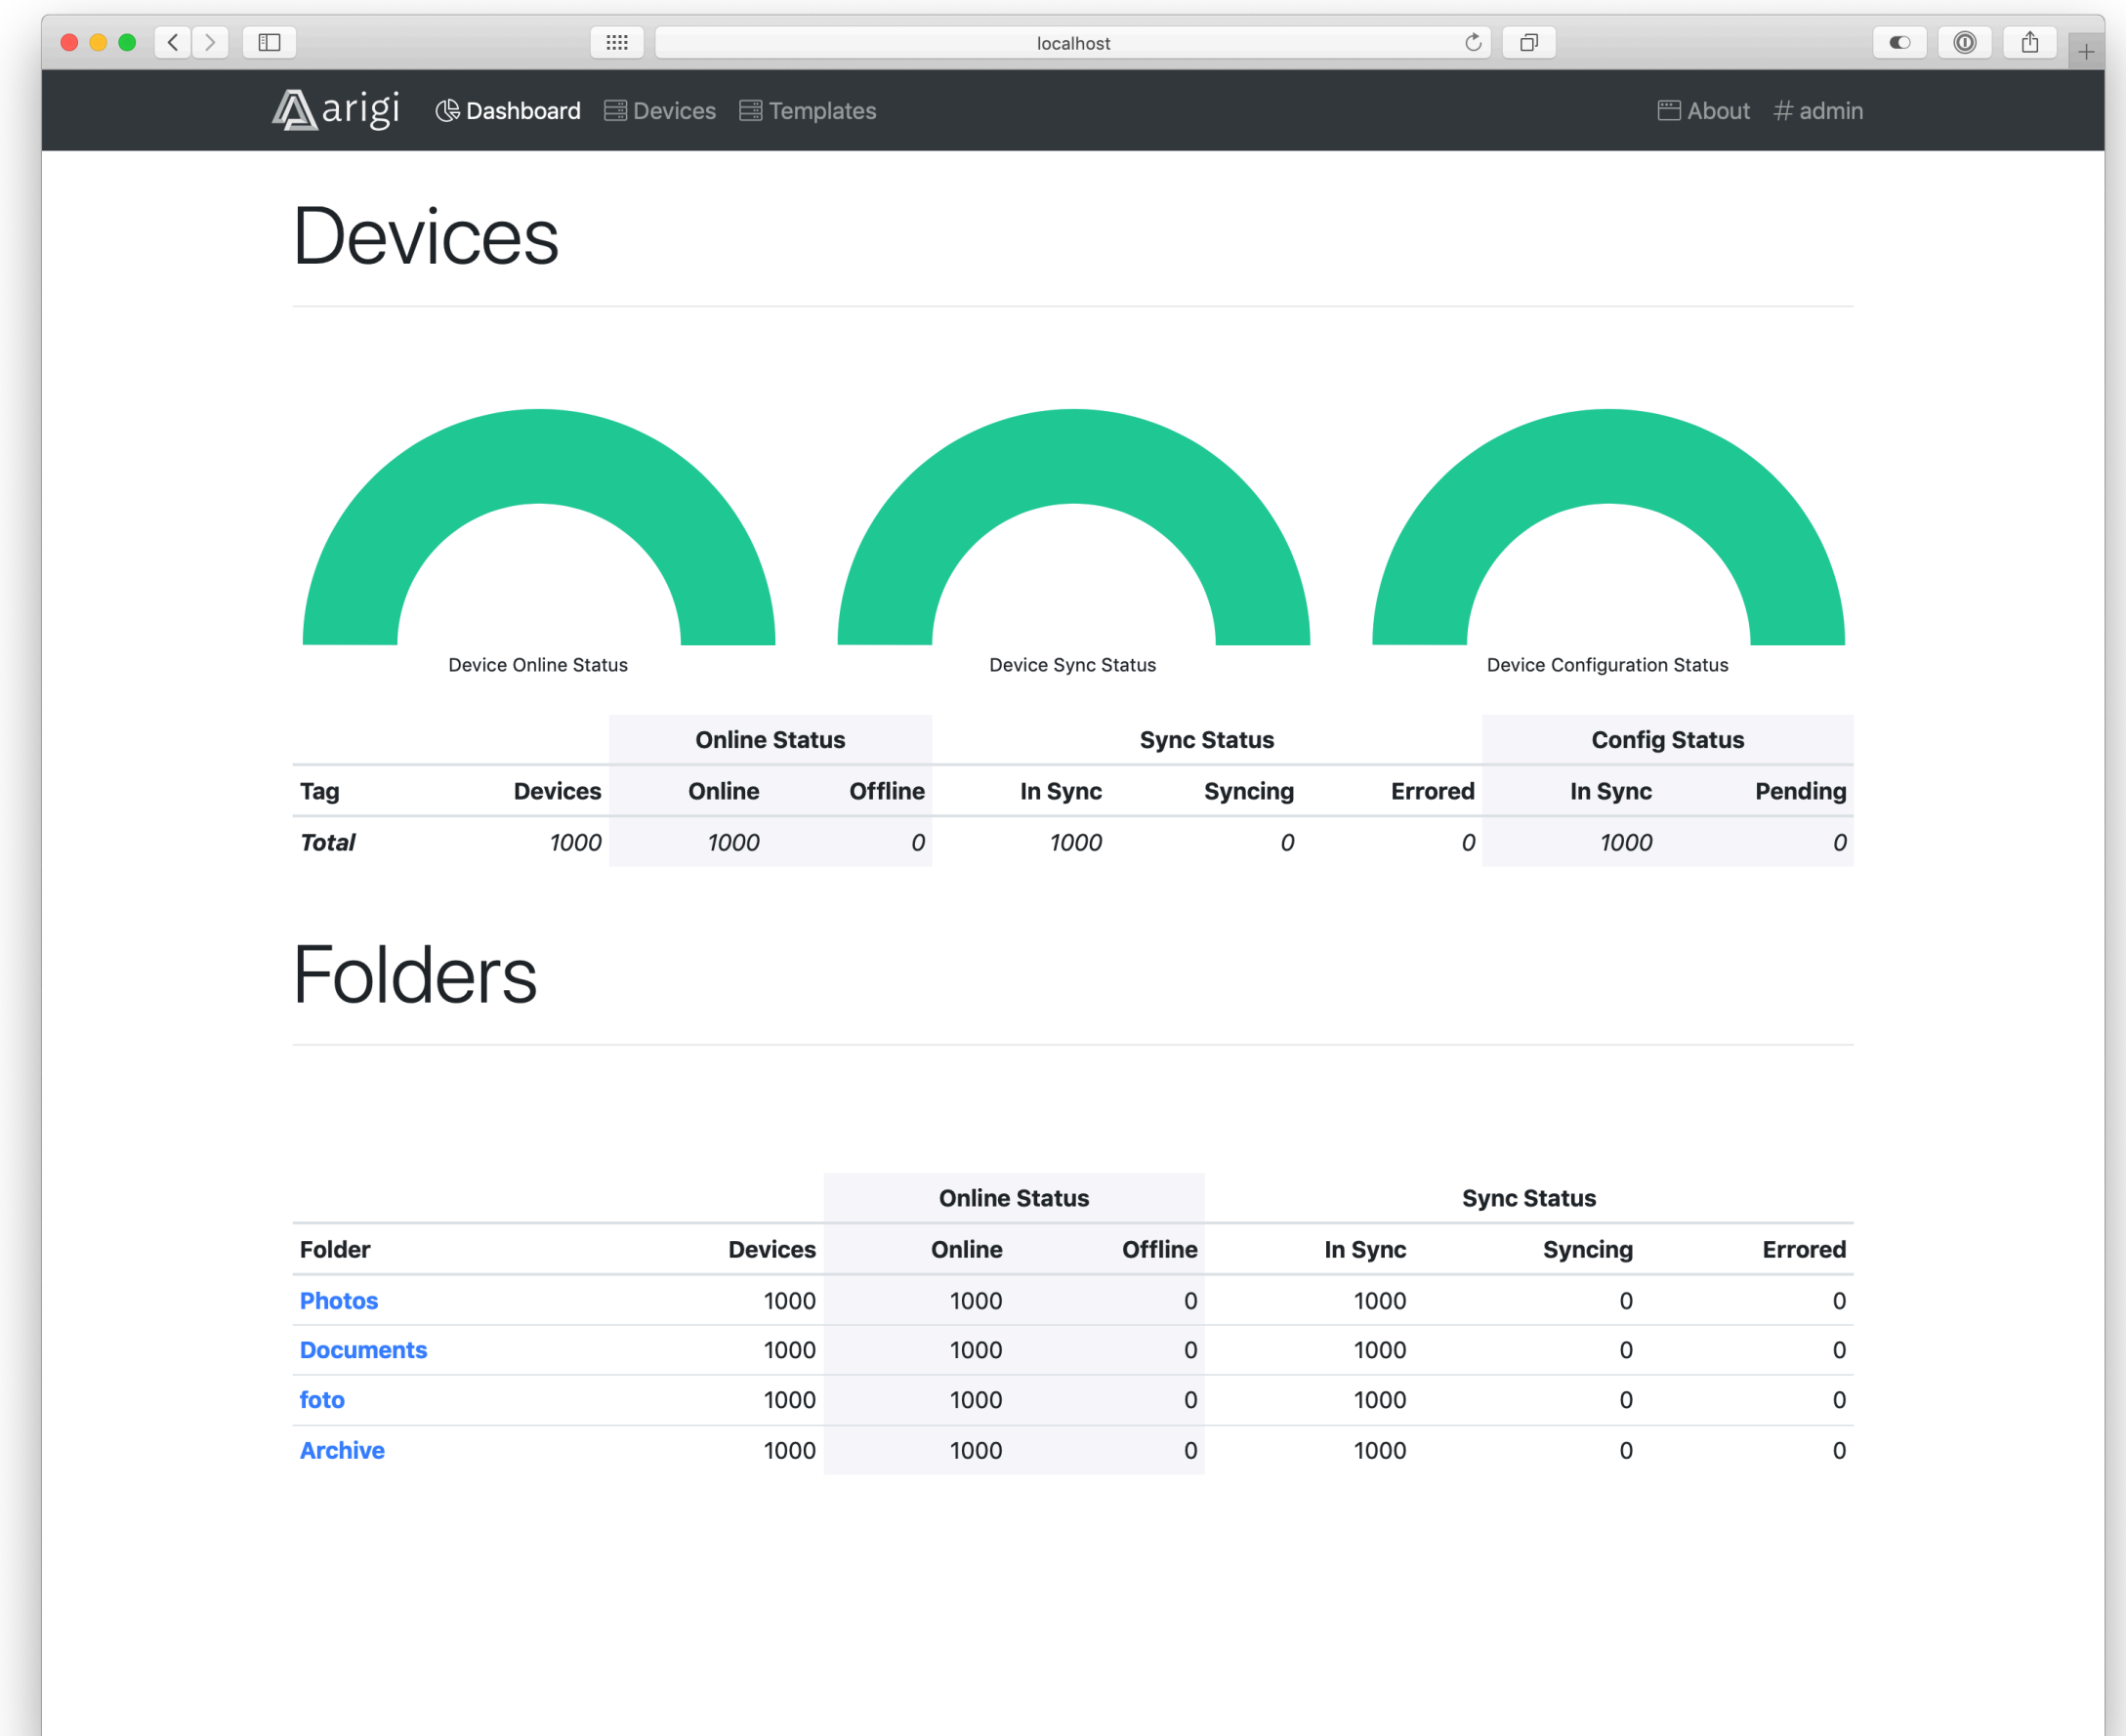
localhost

arigi Dashboard Devices Templates About # admin

Devices

Device Online Status

Device Sync Status

Device Configuration Status

| | | Online Status | | Sync Status | | | Config Status | |
|---|---|---|---|---|---|---|---|---|
| Tag | Devices | Online | Offline | In Sync | Syncing | Errored | In Sync | Pending |
| *Total* | *1000* | *1000* | *0* | *1000* | *0* | *0* | *1000* | *0* |

Folders

| | | Online Status | | Sync Status | | |
|---|---|---|---|---|---|---|
| Folder | Devices | Online | Offline | In Sync | Syncing | Errored |
| Photos | 1000 | 1000 | 0 | 1000 | 0 | 0 |
| Documents | 1000 | 1000 | 0 | 1000 | 0 | 0 |
| foto | 1000 | 1000 | 0 | 1000 | 0 | 0 |
| Archive | 1000 | 1000 | 0 | 1000 | 0 | 0 |